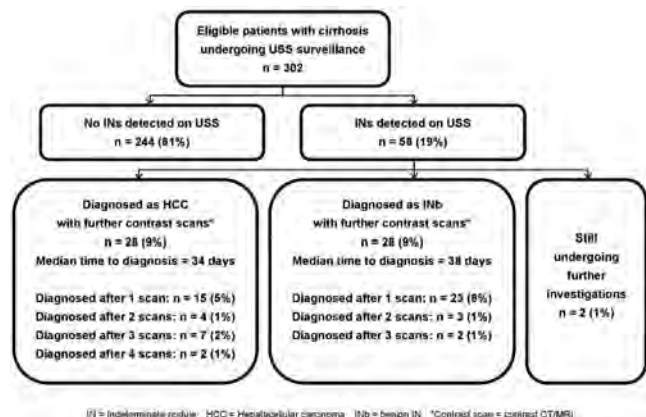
Eligible patients with cirrhosis undergoing USS surveillance
n = 302

No INs detected on USS
n = 244 (81%)

INs detected on USS
n = 58 (19%)

Diagnosed as HCC with further contrast scans*
n = 28 (9%)
Median time to diagnosis = 34 days

Diagnosed after 1 scan: n = 15 (5%)
Diagnosed after 2 scans: n = 4 (1%)
Diagnosed after 3 scans: n = 7 (2%)
Diagnosed after 4 scans: n = 2 (1%)

Diagnosed as INb with further contrast scans*
n = 28 (9%)
Median time to diagnosis = 38 days

Diagnosed after 1 scan: n = 23 (8%)
Diagnosed after 2 scans: n = 3 (1%)
Diagnosed after 3 scans: n = 2 (1%)

Still undergoing further investigations
n = 2 (1%)

IN = Indeterminate nodule HCC = Hepatocellular carcinoma INb = benign IN *Contrast scan = contrast CT/MRI